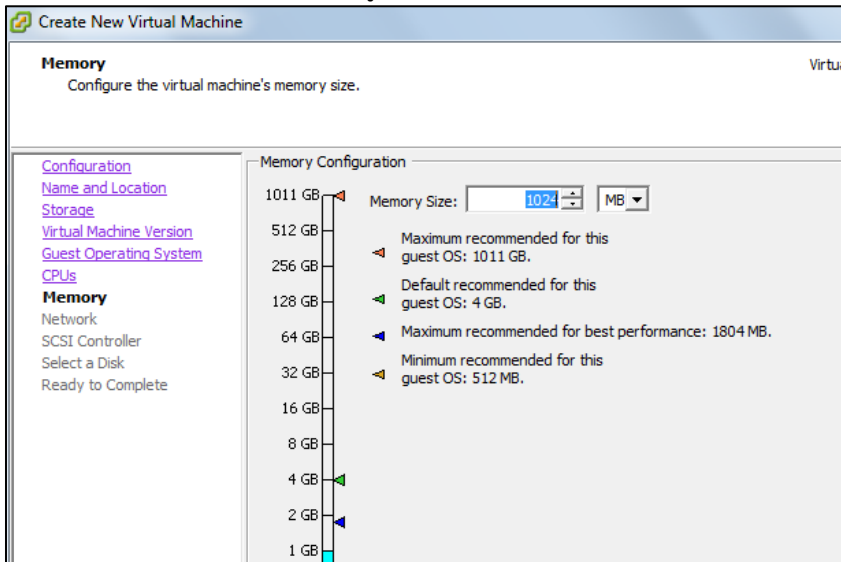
Create New Virtual Machine

Memory
Configure the virtual machine's memory size.

Virtua

Configuration
Name and Location
Storage
Virtual Machine Version
Guest Operating System
CPUs
Memory
Network
SCSI Controller
Select a Disk
Ready to Complete

Memory Configuration

1011 GB
512 GB
256 GB
128 GB
64 GB
32 GB
16 GB
8 GB
4 GB
2 GB
1 GB

Memory Size: 1024 MB

Maximum recommended for this guest OS: 1011 GB.

Default recommended for this guest OS: 4 GB.

Maximum recommended for best performance: 1804 MB.

Minimum recommended for this guest OS: 512 MB.